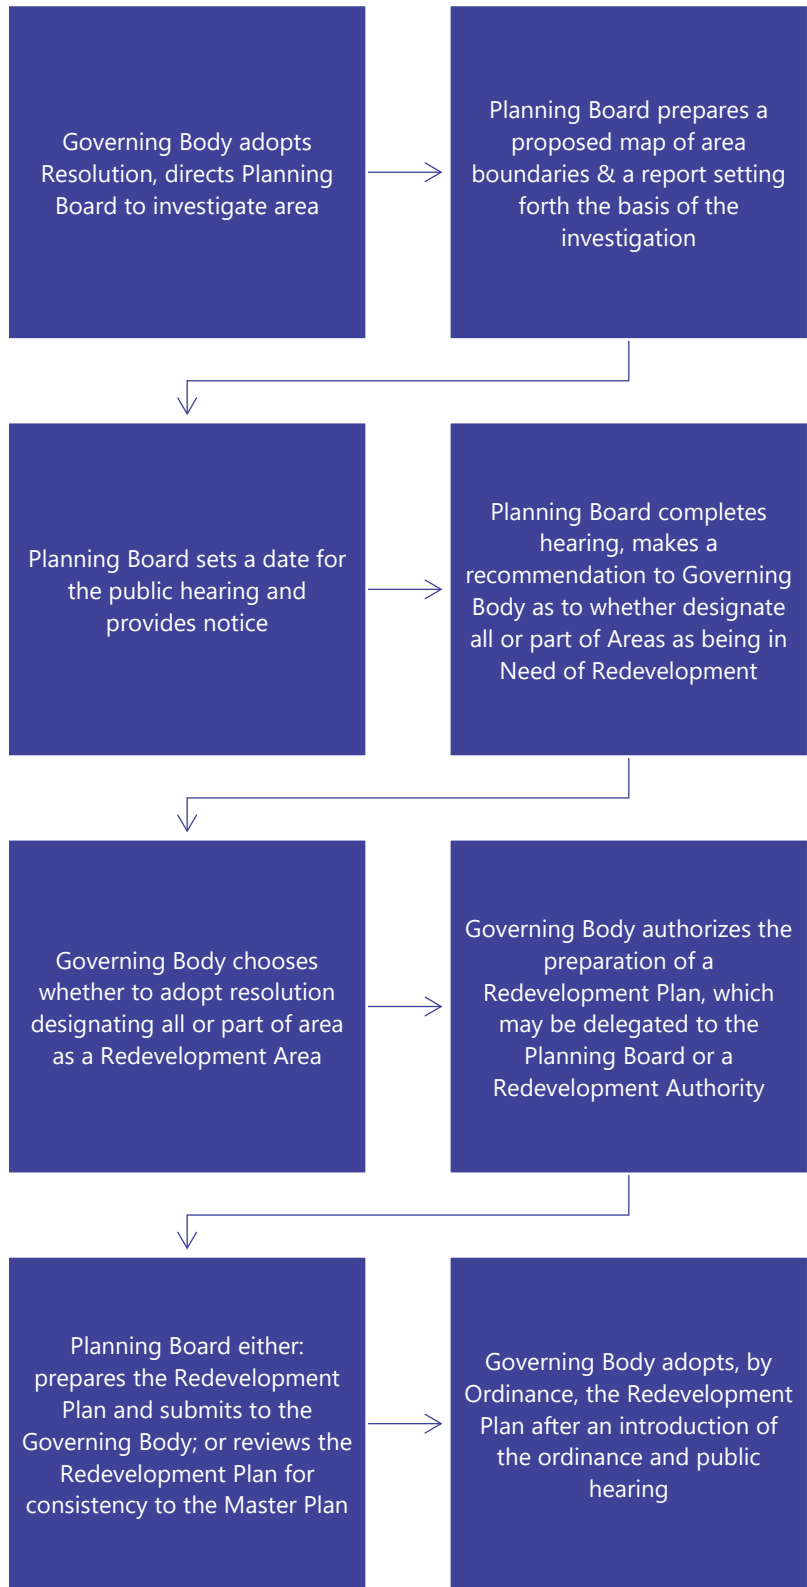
Governing Body adopts Resolution, directs Planning Board to investigate area

Planning Board prepares a proposed map of area boundaries & a report setting forth the basis of the investigation

Planning Board sets a date for the public hearing and provides notice

Planning Board completes hearing, makes a recommendation to Governing Body as to whether designate all or part of Areas as being in Need of Redevelopment

Governing Body chooses whether to adopt resolution designating all or part of area as a Redevelopment Area

Governing Body authorizes the preparation of a Redevelopment Plan, which may be delegated to the Planning Board or a Redevelopment Authority

Planning Board either: prepares the Redevelopment Plan and submits to the Governing Body; or reviews the Redevelopment Plan for consistency to the Master Plan

Governing Body adopts, by Ordinance, the Redevelopment Plan after an introduction of the ordinance and public hearing